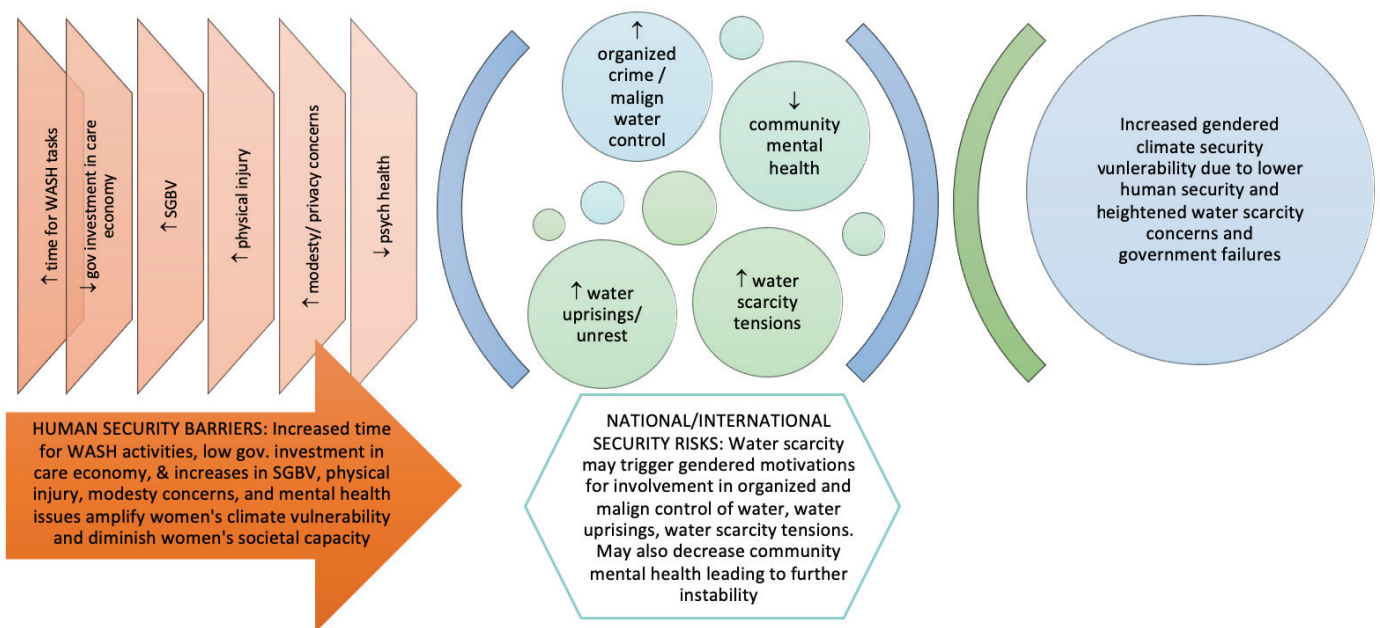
↑ time for WASH tasks

↓ gov investment in care economy

↑ SGBV

↑ physical injury

↑ modesty/ privacy concerns

↓ psych health

HUMAN SECURITY BARRIERS: Increased time for WASH activities, low gov. investment in care economy, & increases in SGBV, physical injury, modesty concerns, and mental health issues amplify women's climate vulnerability and diminish women's societal capacity

↑ organized crime / malign water control

↓ community mental health

↑ water uprisings/ unrest

↑ water scarcity tensions

NATIONAL/INTERNATIONAL SECURITY RISKS: Water scarcity may trigger gendered motivations for involvement in organized and malign control of water, water uprisings, water scarcity tensions. May also decrease community mental health leading to further instability

Increased gendered climate security vunlerability due to lower human security and heightened water scarcity concerns and government failures